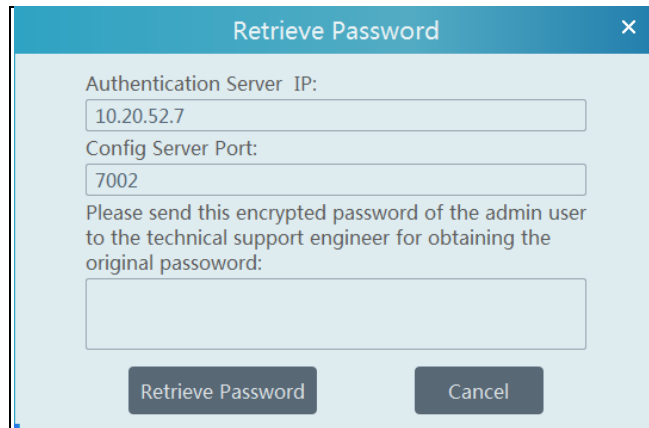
Retrieve Password

×

Authentication Server IP:

10.20.52.7

Config Server Port:

7002

Please send this encrypted password of the admin user to the technical support engineer for obtaining the original passoword:

Retrieve Password

Cancel